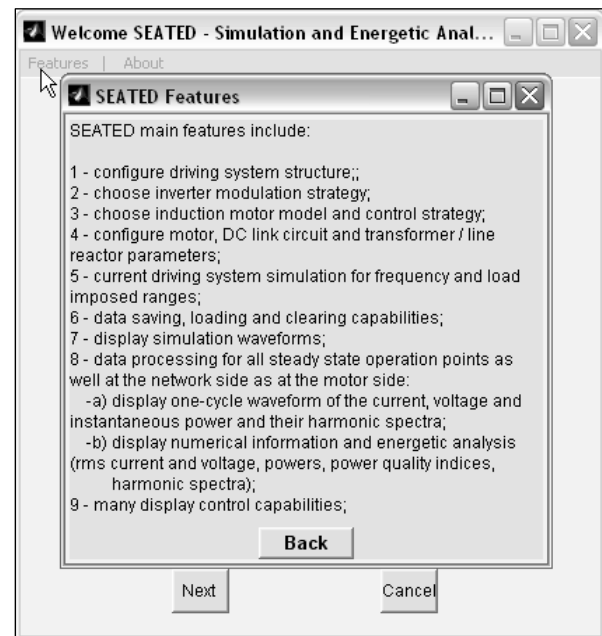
Welcome SEATED - Simulation and Energetic Anal...

Features | About

SEATED Features

SEATED main features include:

1 - configure driving system structure;;
2 - choose inverter modulation strategy;
3 - choose induction motor model and control strategy;
4 - configure motor, DC link circuit and transformer / line reactor parameters;
5 - current driving system simulation for frequency and load imposed ranges;
6 - data saving, loading and clearing capabilities;
7 - display simulation waveforms;
8 - data processing for all steady state operation points as well at the network side as at the motor side:
-a) display one-cycle waveform of the current, voltage and instantaneous power and their harmonic spectra;
-b) display numerical information and energetic analysis (rms current and voltage, powers, power quality indices, harmonic spectra);
9 - many display control capabilities;

Back

Next

Cancel